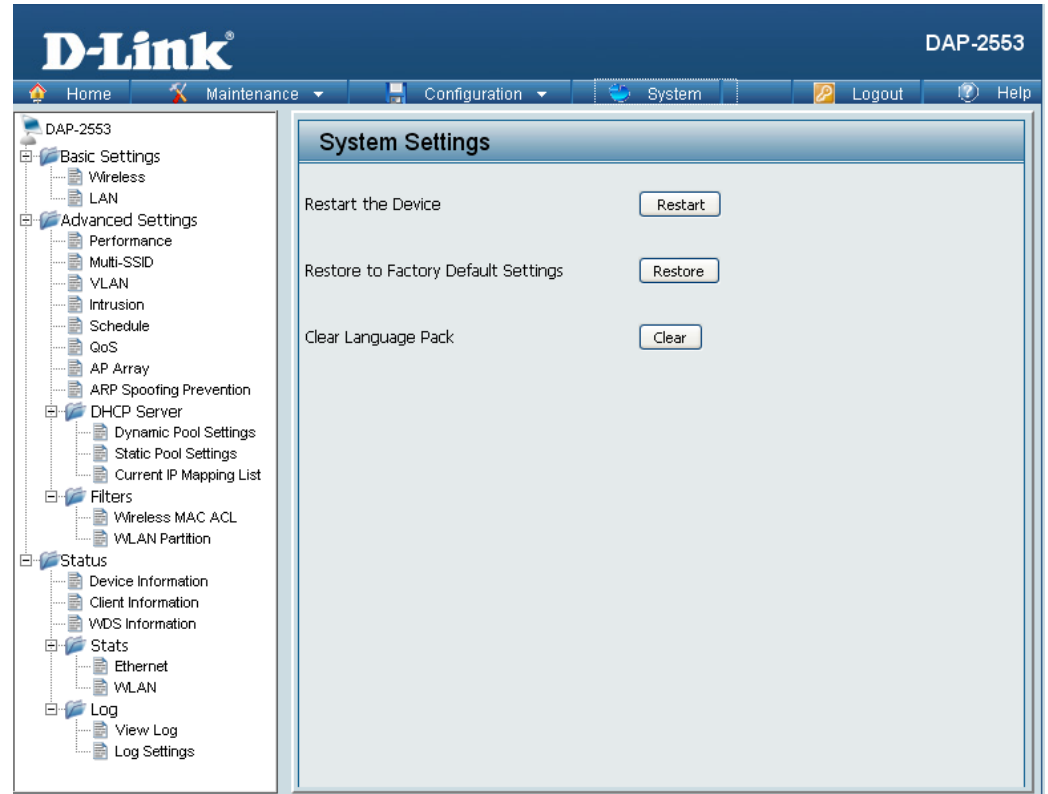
D-Link®

DAP-2553

Home Maintenance Configuration System Logout Help

DAP-2553
Basic Settings
Wireless
LAN
Advanced Settings
Performance
Multi-SSID
VLAN
Intrusion
Schedule
QoS
AP Array
ARP Spoofing Prevention
DHCP Server
Dynamic Pool Settings
Static Pool Settings
Current IP Mapping List
Filters
Wireless MAC ACL
WLAN Partition
Status
Device Information
Client Information
WDS Information
Stats
Ethernet
WLAN
Log
View Log
Log Settings

System Settings

Restart the Device Restart

Restore to Factory Default Settings Restore

Clear Language Pack Clear